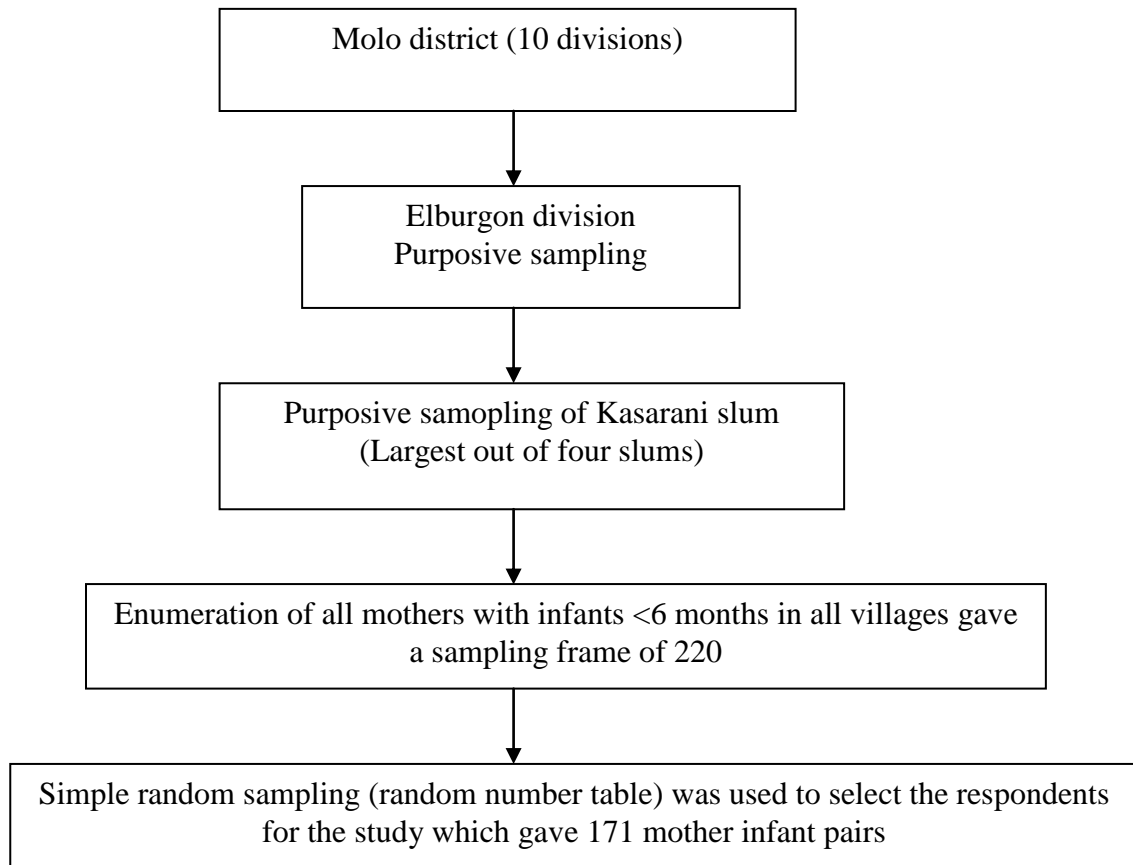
Molo district (10 divisions)

Elburgon division
Purposive sampling

Purposive samopling of Kasarani slum
(Largest out of four slums)

Enumeration of all mothers with infants <6 months in all villages gave a sampling frame of 220

Simple random sampling (random number table) was used to select the respondents for the study which gave 171 mother infant pairs